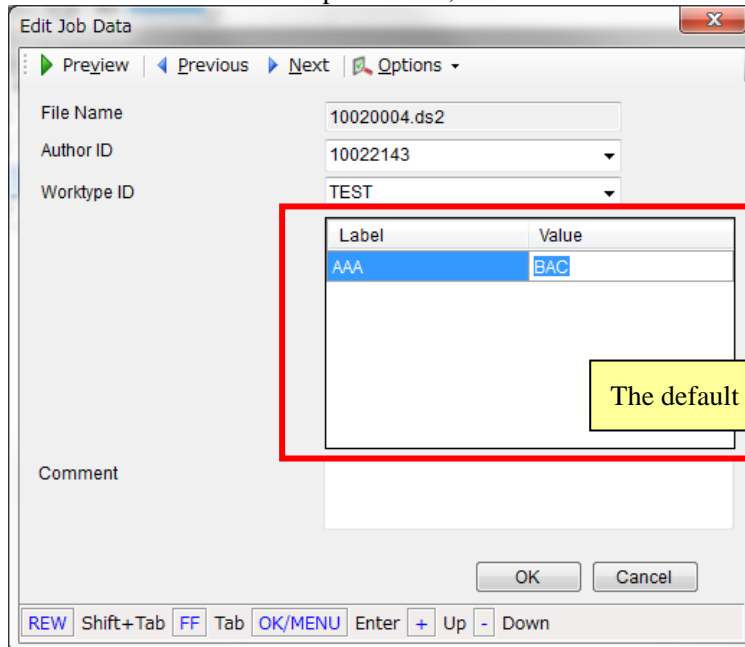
Edit Job Data

Preview | Previous | Next | Options

File Name 10020004.ds2

Author ID 10022143

Worktype ID TEST

| Label | Value |
|---|---|
| AAA | BAC |

The default

Comment

OK Cancel

REW Shift+Tab FF Tab OK/MENU Enter + Up - Down